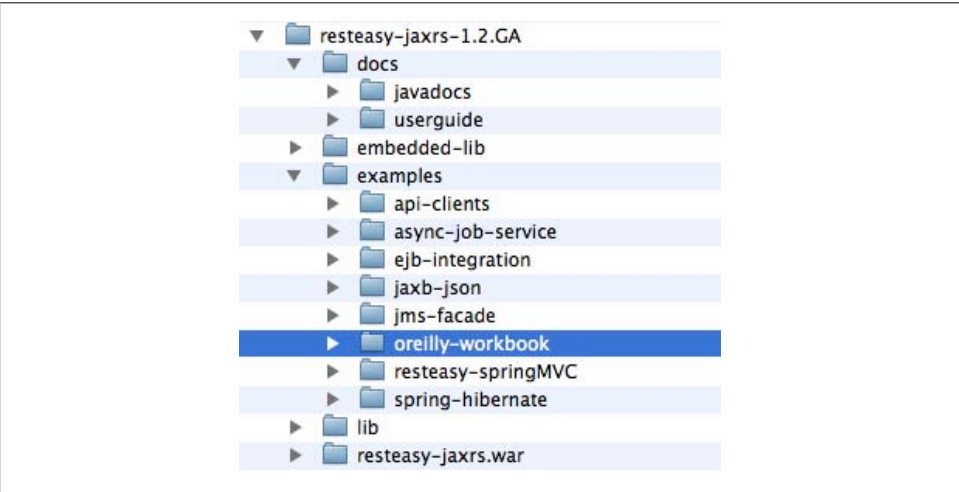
resteasy-jaxrs-1.2.GA
docs
javadocs
userguide
embedded-lib
examples
api-clients
async-job-service
ejb-integration
jaxb-json
jms-facade
oreilly-workbook
resteasy-springMVC
spring-hibernate
lib
resteasy-jaxrs.war